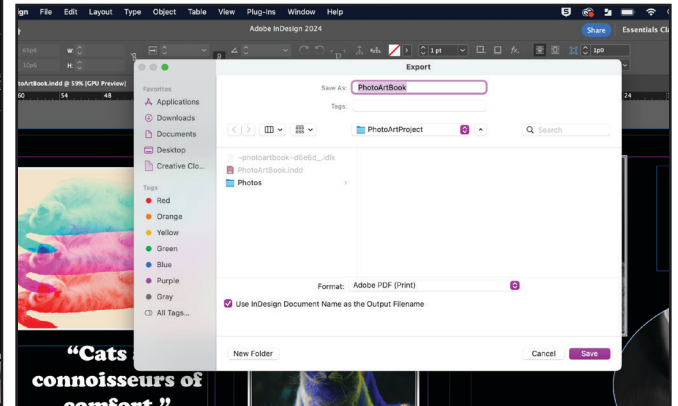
ign File Edit Layout Type Object Table View Plug-ins Window Help

Adobe InDesign 2024

Share Essentials Cl

W:
H:
1 pt
1p0

otoArtBook.indd @ 59% [GPU Preview]

60 54 48 24

Export

Favorites
Applications
Downloads
Documents
Desktop
Creative Clo...

Tags
Red
Orange
Yellow
Green
Blue
Purple
Gray
All Tags...

Save As: PhotoArtBook
Tags:

PhotoArtProject
Search

~photoartbook~d6e8d_.idlk
PhotoArtBook.indd
Photos

Format: Adobe PDF (Print)

Use InDesign Document Name as the Output Filename

New Folder
Cancel
Save

“Cats a
connoisseurs of
comfort.”